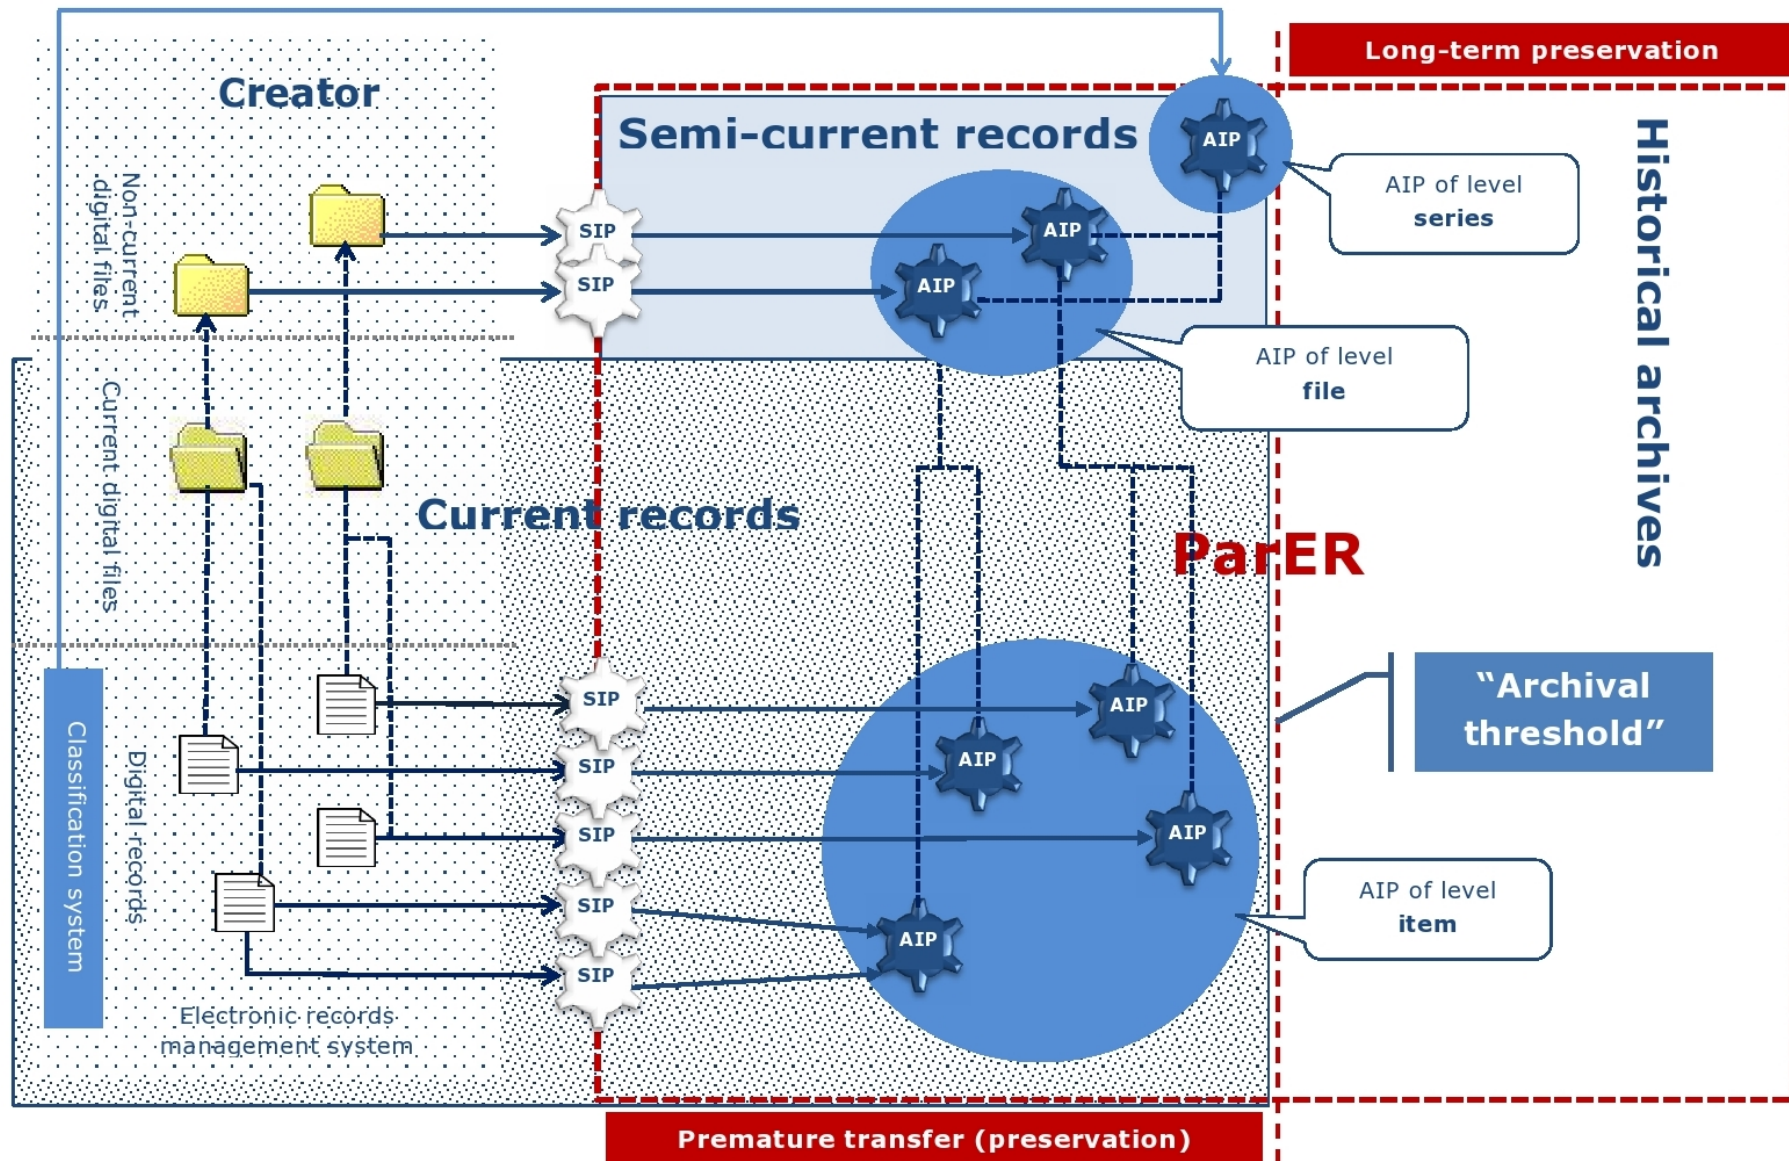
Long-term preservation

Creator

Semi-current records

Historical archives

Non-current digital files

SIP
SIP

AIP
AIP
AIP

AIP of level series

AIP of level file

Current digital files

Current records

ParER

“Archival threshold”

Classification system

Digital records

SIP
SIP
SIP
SIP
SIP

AIP
AIP
AIP
AIP

AIP of level item

Electronic records management system

Premature transfer (preservation)